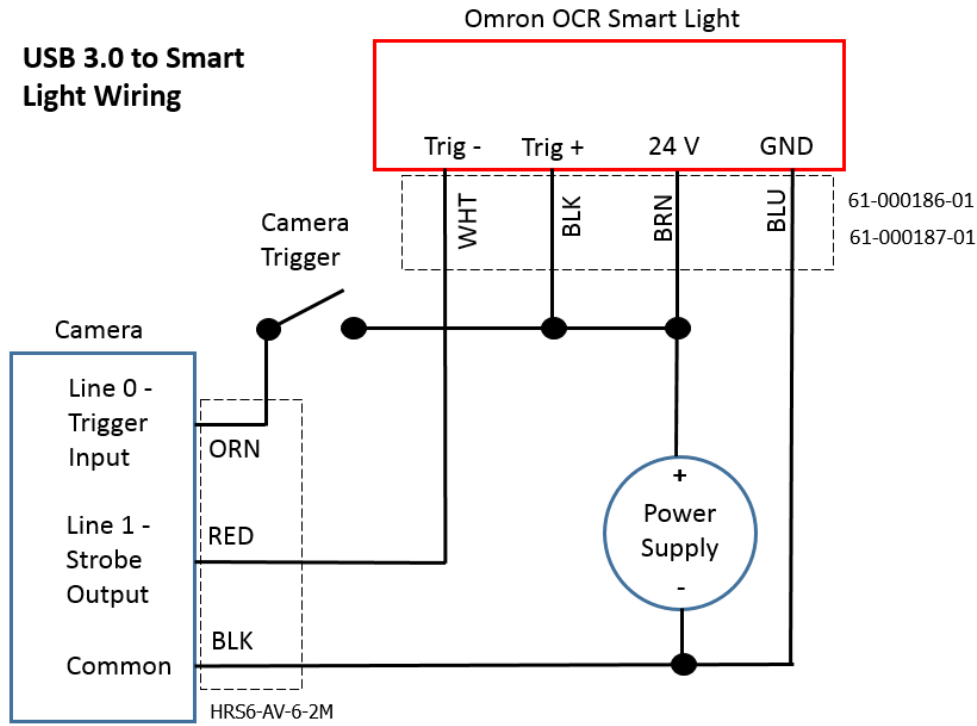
USB 3.0 to Smart Light Wiring

Omron OCR Smart Light

Trig -
Trig +
24 V
GND

WHT
BLK
BRN
BLU

61-000186-01
61-000187-01

Camera Trigger

Camera

Line 0 - Trigger Input

Line 1 - Strobe Output

Common

ORN
RED
BLK

HRS6-AV-6-2M

+
Power Supply
-